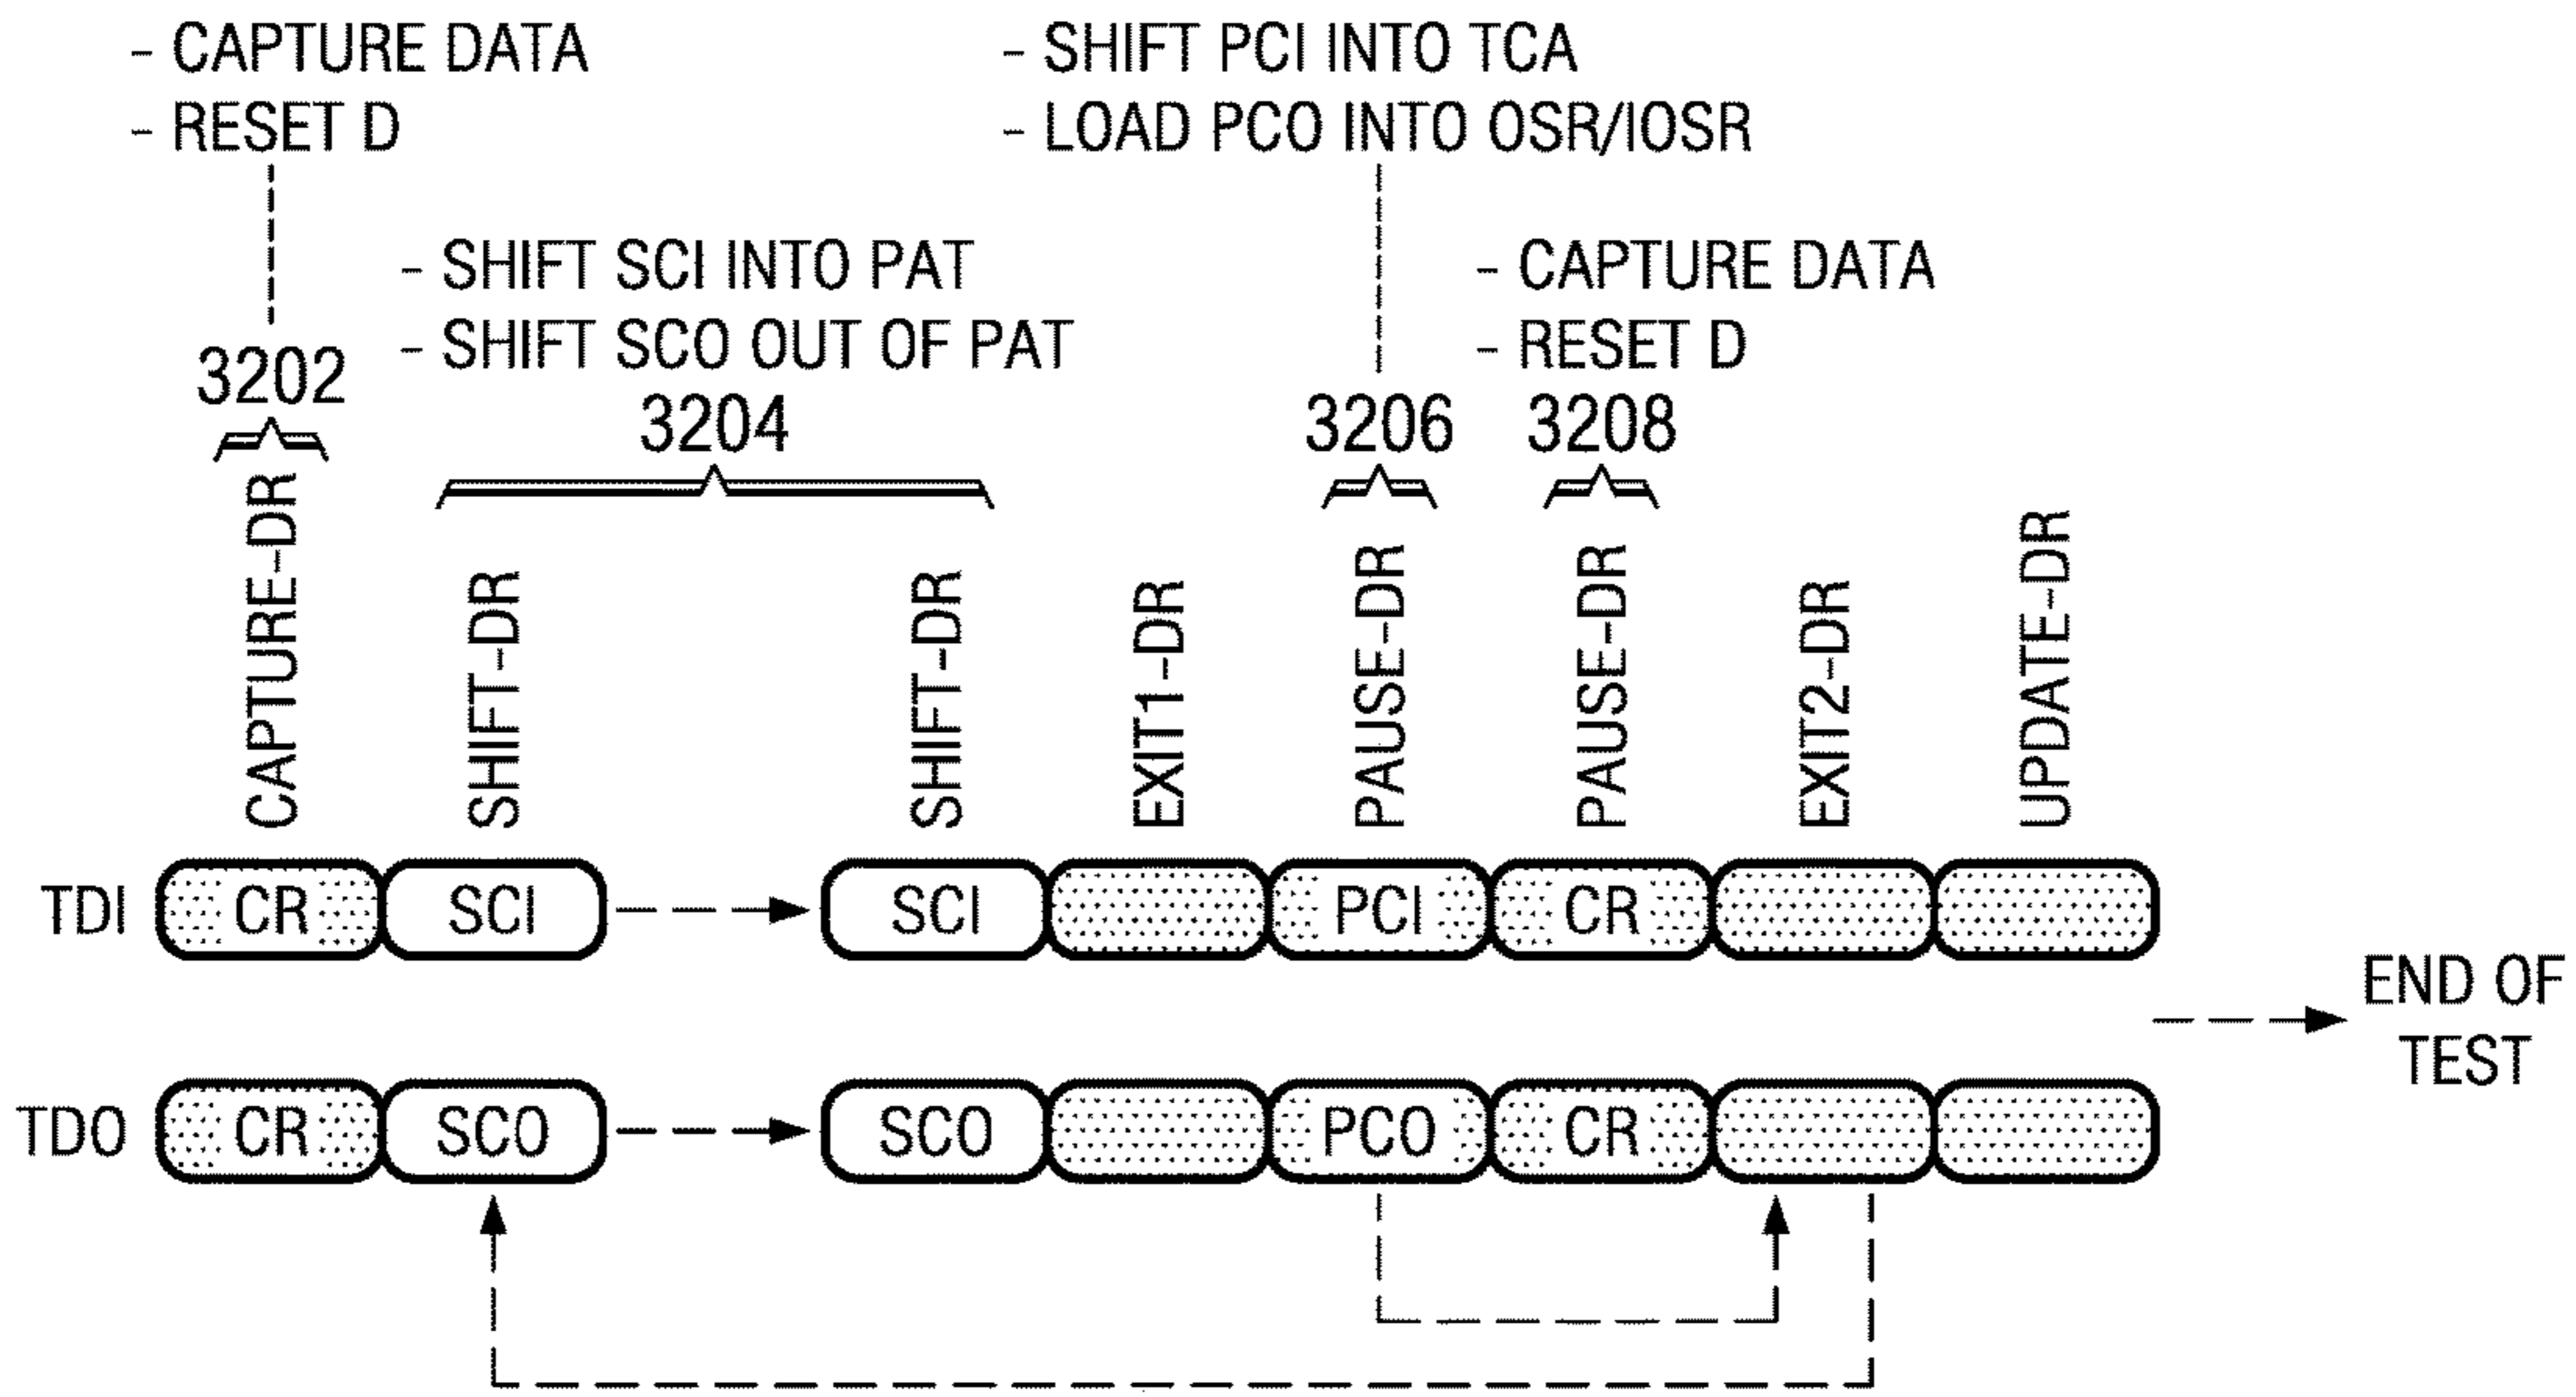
- CAPTURE DATA
- RESET D

- SHIFT PCI INTO TCA
- LOAD PCO INTO OSR/IOSR

- SHIFT SCI INTO PAT
- SHIFT SCO OUT OF PAT

- CAPTURE DATA
- RESET D

3202

3204

3206

3208

CAPTURE-DR

SHIFT-DR

SHIFT-DR

EXIT1-DR

PAUSE-DR

PAUSE-DR

EXIT2-DR

UPDATE-DR

TDI CR SCI SCI PCI CR

END OF TEST

TDO CR SCO SCO PCO CR